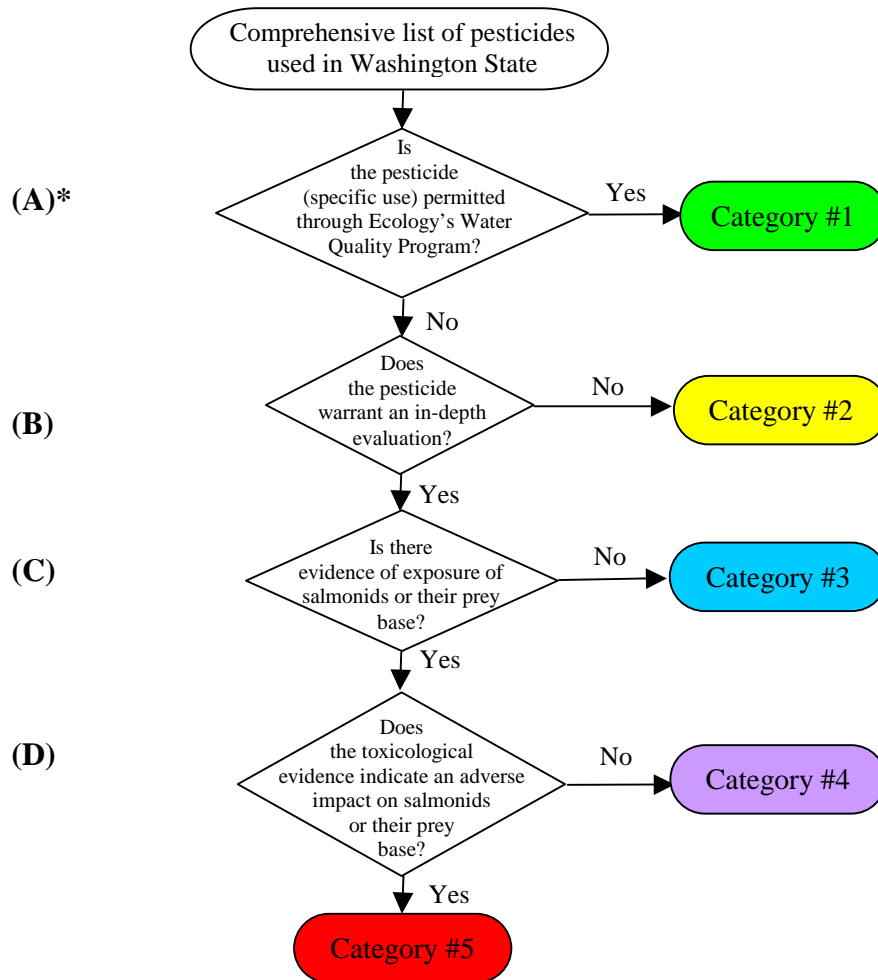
Comprehensive list of pesticides used in Washington State

(A)*

Is the pesticide (specific use) permitted through Ecology's Water Quality Program?

Yes

Category #1

No

(B)

Does the pesticide warrant an in-depth evaluation?

No

Category #2

Yes

(C)

Is there evidence of exposure of salmonids or their prey base?

No

Category #3

Yes

(D)

Does the toxicological evidence indicate an adverse impact on salmonids or their prey base?

No

Category #4

Yes

Category #5